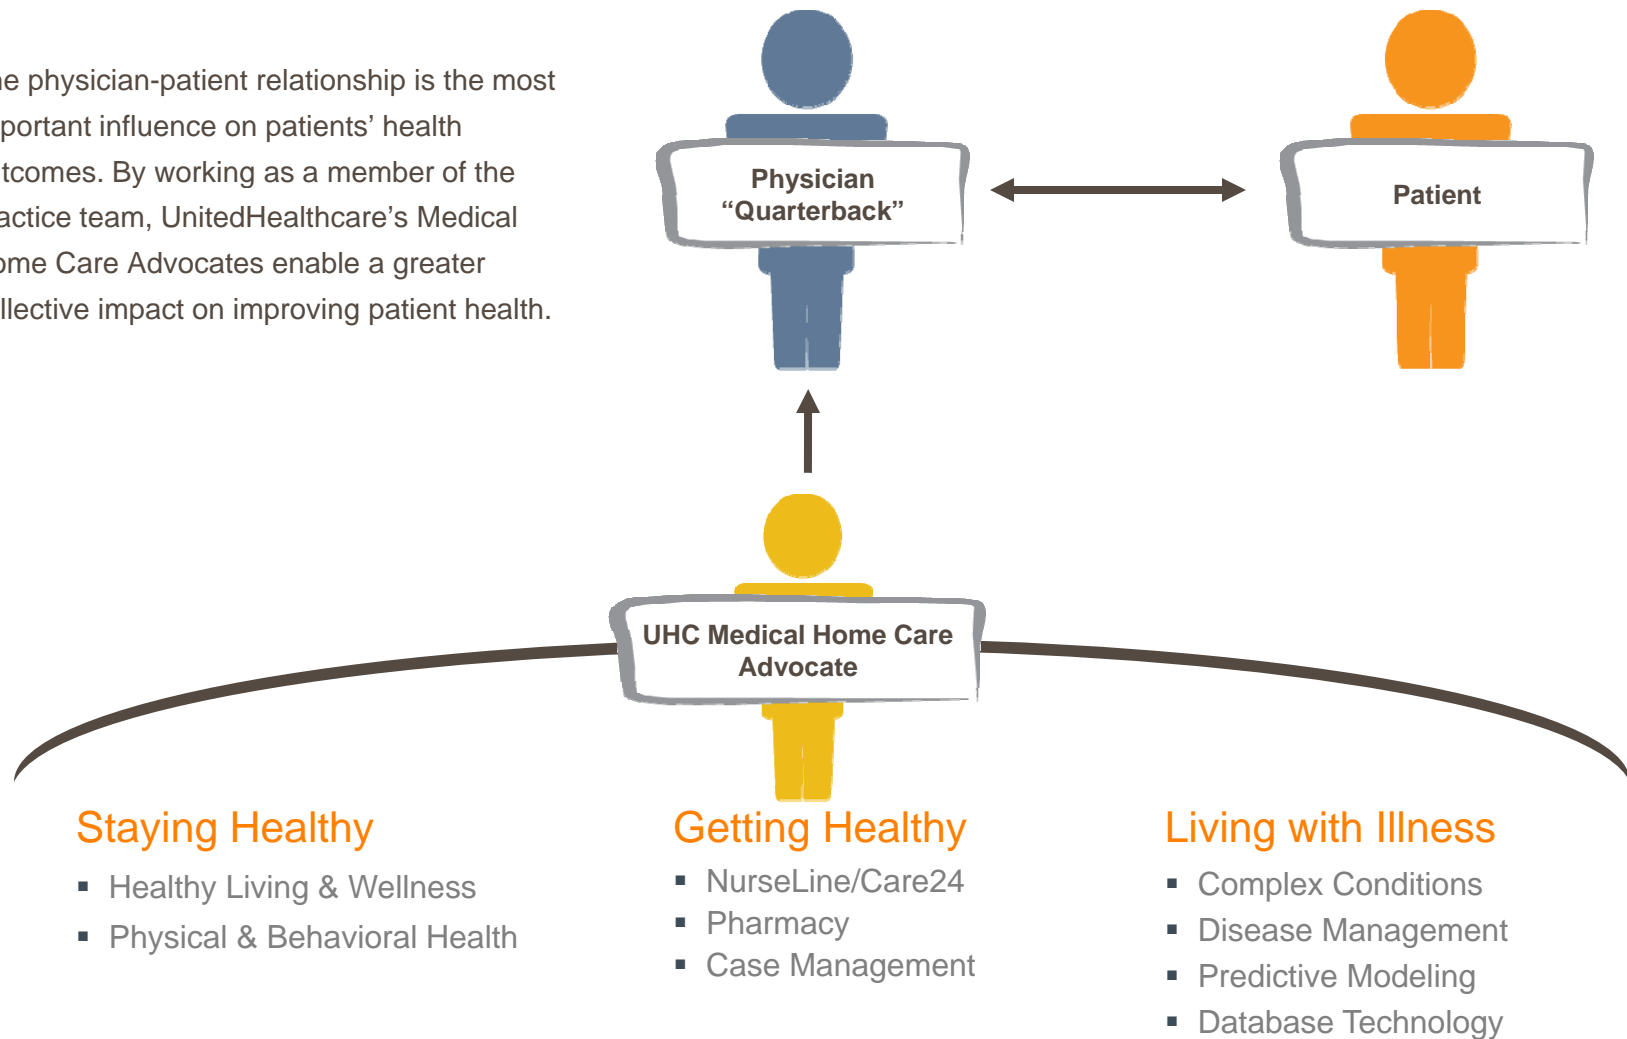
e physician-patient relationship is the most portant influence on patients' health tcomes. By working as a member of the actice team, UnitedHealthcare's Medical ome Care Advocates enable a greater llective impact on improving patient health.

Physician "Quarterback"

Patient

UHC Medical Home Care Advocate

Staying Healthy
- Healthy Living & Wellness
- Physical & Behavioral Health

Getting Healthy
- NurseLine/Care24
- Pharmacy
- Case Management

Living with Illness
- Complex Conditions
- Disease Management
- Predictive Modeling
- Database Technology